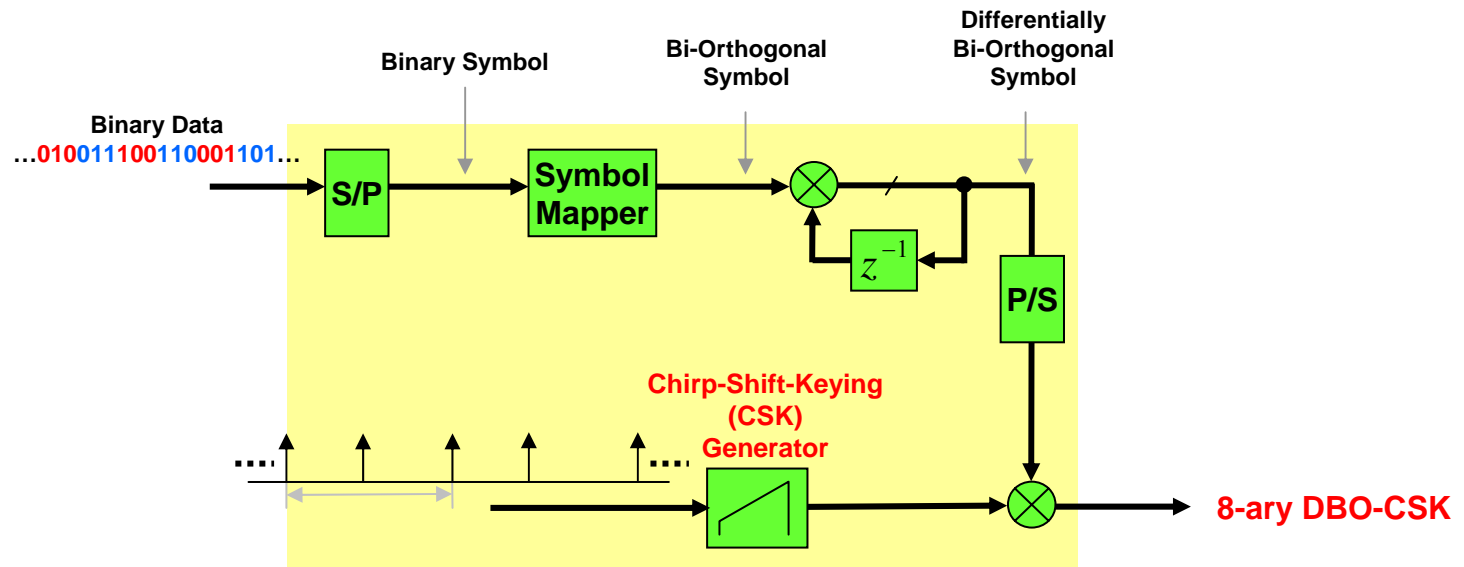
Binary Symbol

Bi-Orthogonal Symbol

Differentially Bi-Orthogonal Symbol

Binary Data
…010011100110001101…

S/P

Symbol Mapper

$z^{-1}$

P/S

Chirp-Shift-Keying (CSK) Generator

….

….

8-ary DBO-CSK